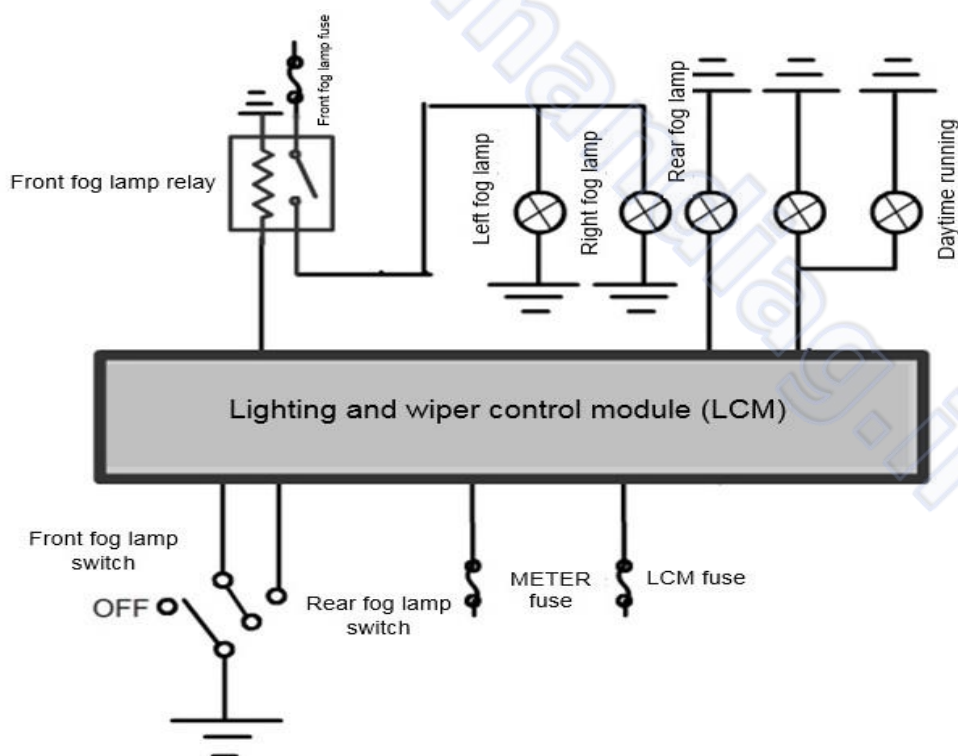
Front fog lamp fuse

Front fog lamp relay

Left fog lamp

Right fog lamp

Rear fog lamp

Daytime running

Lighting and wiper control module (LCM)

Front fog lamp switch

OFF

Rear fog lamp switch

METER fuse

LCM fuse